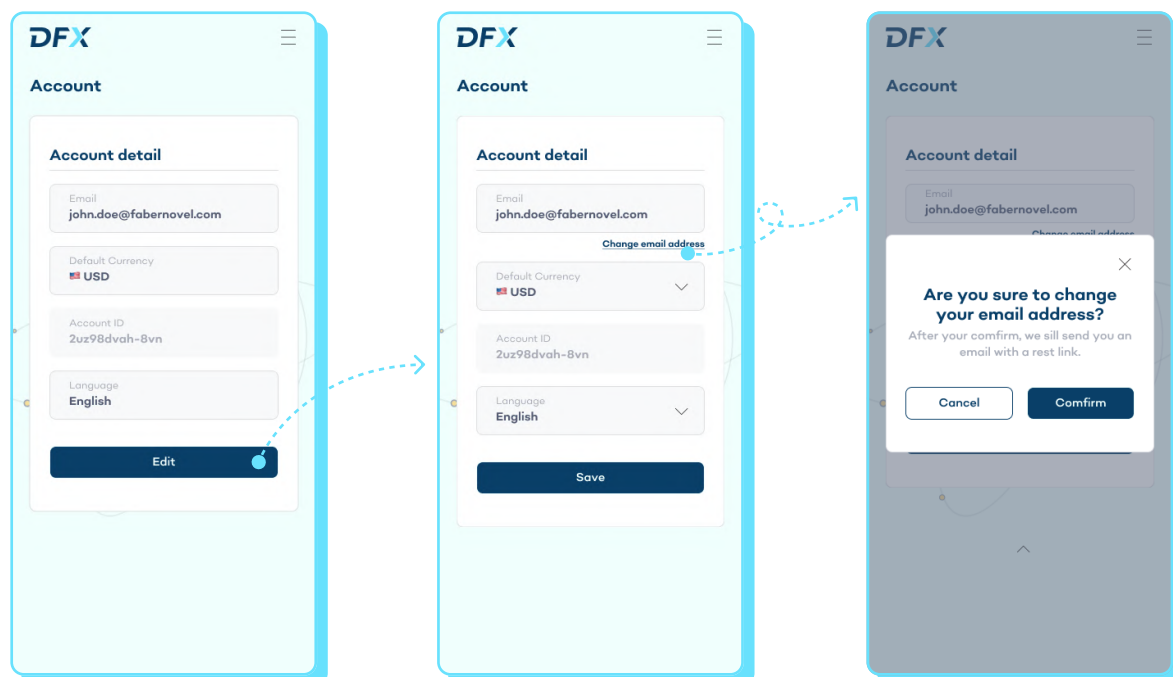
DFX

Account

Account detail

Email
john.doe@fabernovel.com

Default Currency
USD

Account ID
2uz98dvah-8vn

Language
English

Edit

DFX

Account

Account detail

Email
john.doe@fabernovel.com

Change email address

Default Currency
USD

Account ID
2uz98dvah-8vn

Language
English

Save

DFX

Account

Account detail

Email
john.doe@fabernovel.com

Change email address

Are you sure to change your email address?

After your comfirm, we sill send you an email with a rest link.

Cancel

Comfirm